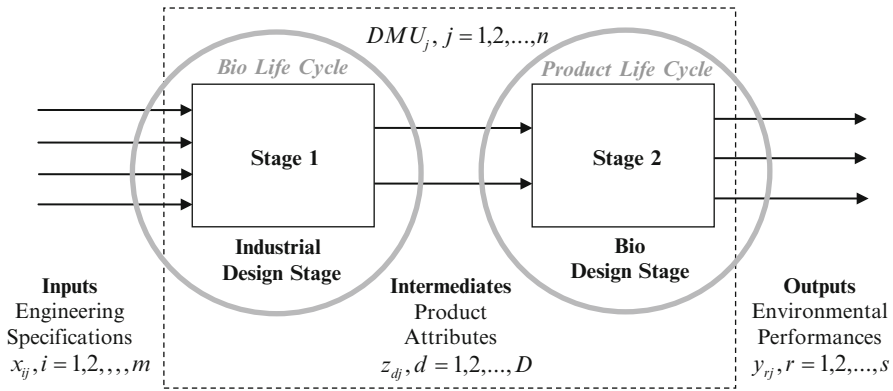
$DMU_j, j = 1,2,...,n$

Bio Life Cycle

Product Life Cycle

Stage 1

Stage 2

Industrial Design Stage

Bio Design Stage

Inputs
Engineering Specifications
$x_{ij}, i = 1,2,,,,m$

Intermediates
Product Attributes
$z_{dj}, d = 1,2,...,D$

Outputs
Environmental Performances
$y_{rj}, r = 1,2,...,s$